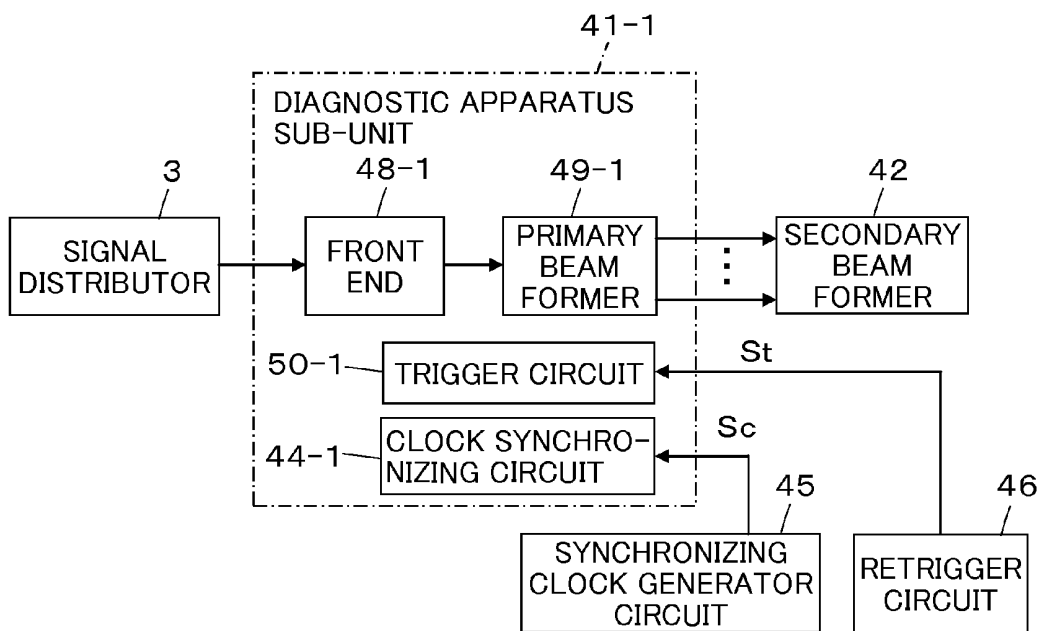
41-1

DIAGNOSTIC APPARATUS SUB-UNIT

3

48-1

49-1

42

SIGNAL DISTRIBUTOR

FRONT END

PRIMARY BEAM FORMER

SECONDARY BEAM FORMER

St

50-1

TRIGGER CIRCUIT

Sc

44-1

CLOCK SYNCHRONIZING CIRCUIT

45

46

SYNCHRONIZING CLOCK GENERATOR CIRCUIT

RETRIGGER CIRCUIT